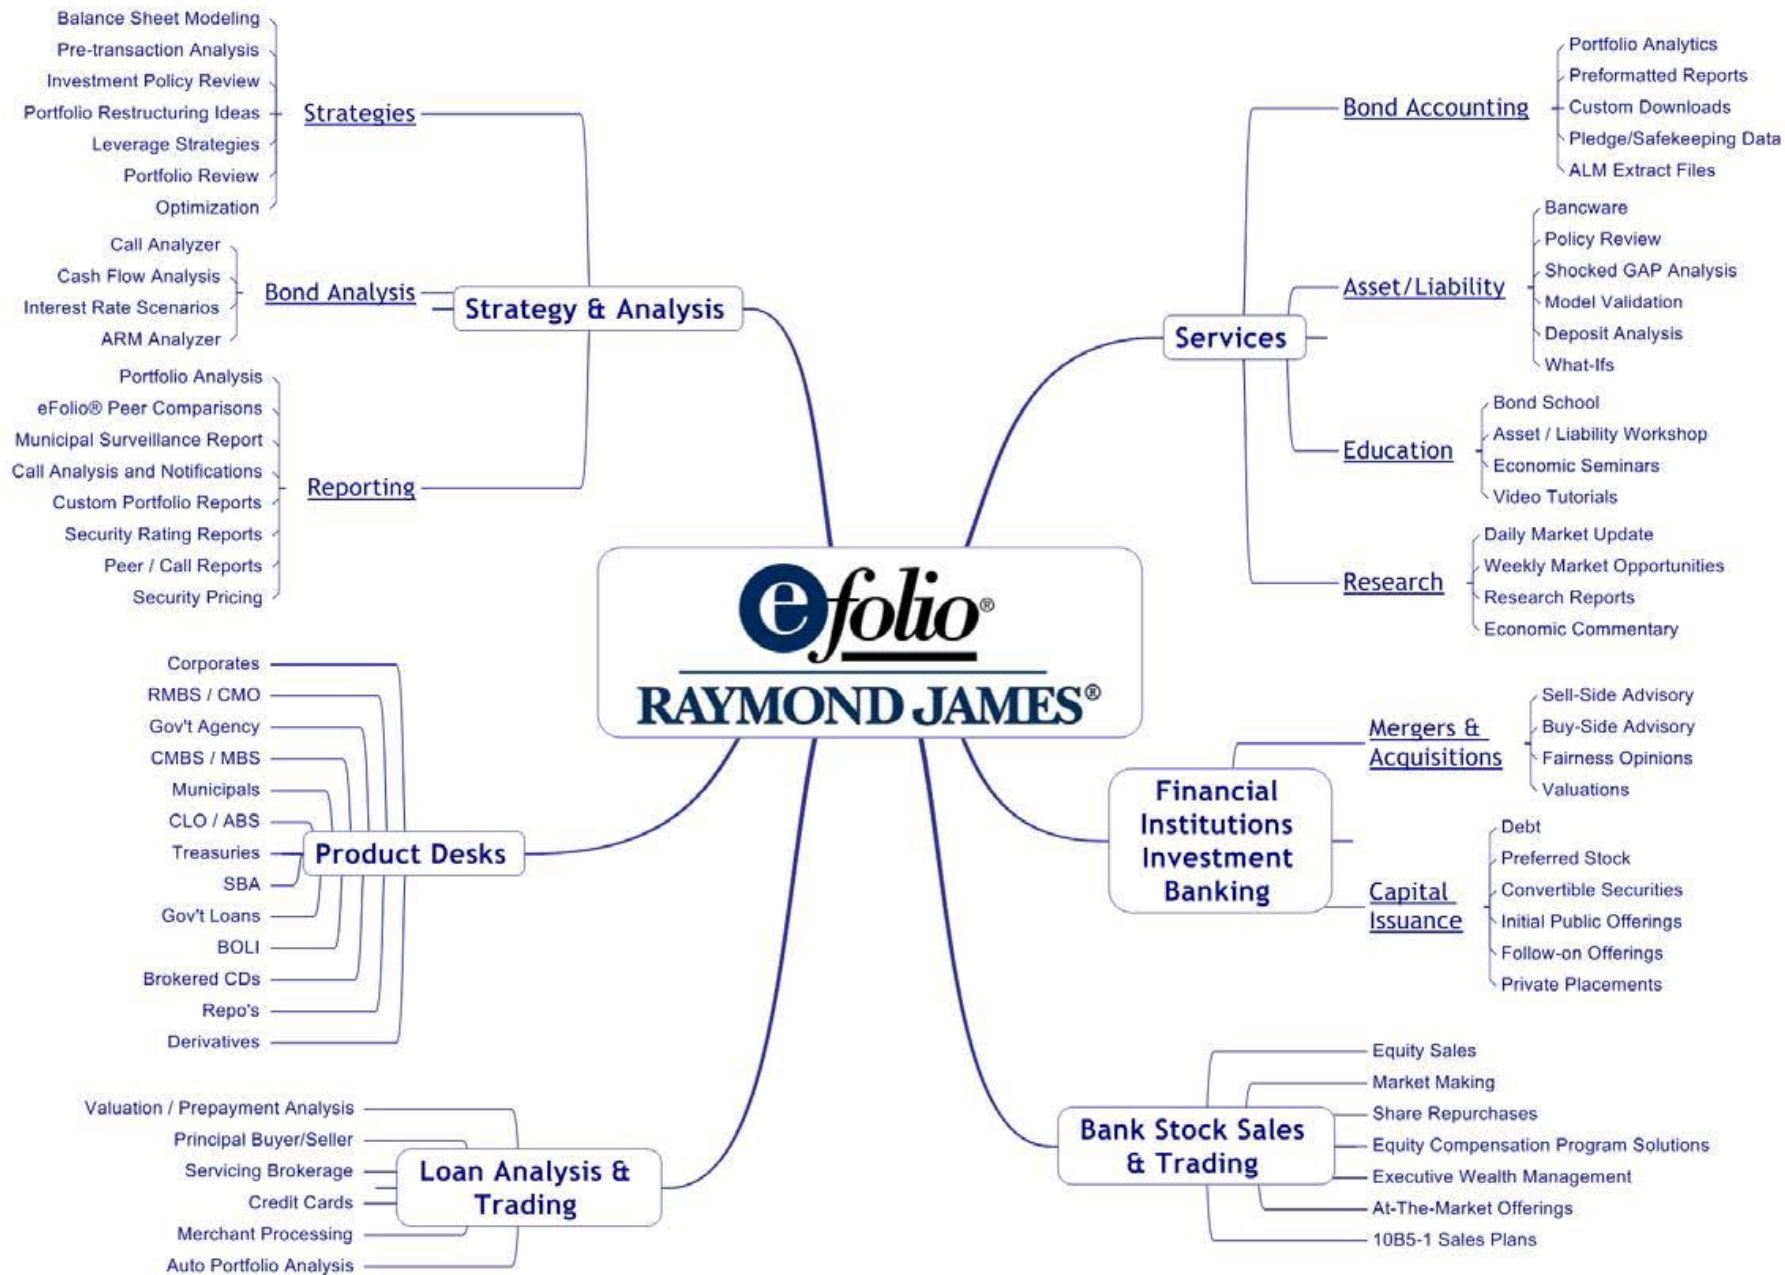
efolio®
RAYMOND JAMES®

Strategy & Analysis

Strategies
Balance Sheet Modeling
Pre-transaction Analysis
Investment Policy Review
Portfolio Restructuring Ideas
Leverage Strategies
Portfolio Review
Optimization

Bond Analysis
Call Analyzer
Cash Flow Analysis
Interest Rate Scenarios
ARM Analyzer

Reporting
Portfolio Analysis
eFolio® Peer Comparisons
Municipal Surveillance Report
Call Analysis and Notifications
Custom Portfolio Reports
Security Rating Reports
Peer / Call Reports
Security Pricing

Services

Bond Accounting
Portfolio Analytics
Preformatted Reports
Custom Downloads
Pledge/Safekeeping Data
ALM Extract Files

Asset/Liability
Bancware
Policy Review
Shocked GAP Analysis
Model Validation
Deposit Analysis
What-Ifs

Education
Bond School
Asset / Liability Workshop
Economic Seminars
Video Tutorials

Research
Daily Market Update
Weekly Market Opportunities
Research Reports
Economic Commentary

Product Desks
Corporates
RMBS / CMO
Gov't Agency
CMBS / MBS
Municipals
CLO / ABS
Treasuries
SBA
Gov't Loans
BOLI
Brokered CDs
Repo's
Derivatives

Financial Institutions Investment Banking

Mergers & Acquisitions
Sell-Side Advisory
Buy-Side Advisory
Fairness Opinions
Valuations

Capital Issuance
Debt
Preferred Stock
Convertible Securities
Initial Public Offerings
Follow-on Offerings
Private Placements

Loan Analysis & Trading
Valuation / Prepayment Analysis
Principal Buyer/Seller
Servicing Brokerage
Credit Cards
Merchant Processing
Auto Portfolio Analysis

Bank Stock Sales & Trading
Equity Sales
Market Making
Share Repurchases
Equity Compensation Program Solutions
Executive Wealth Management
At-The-Market Offerings
10B5-1 Sales Plans